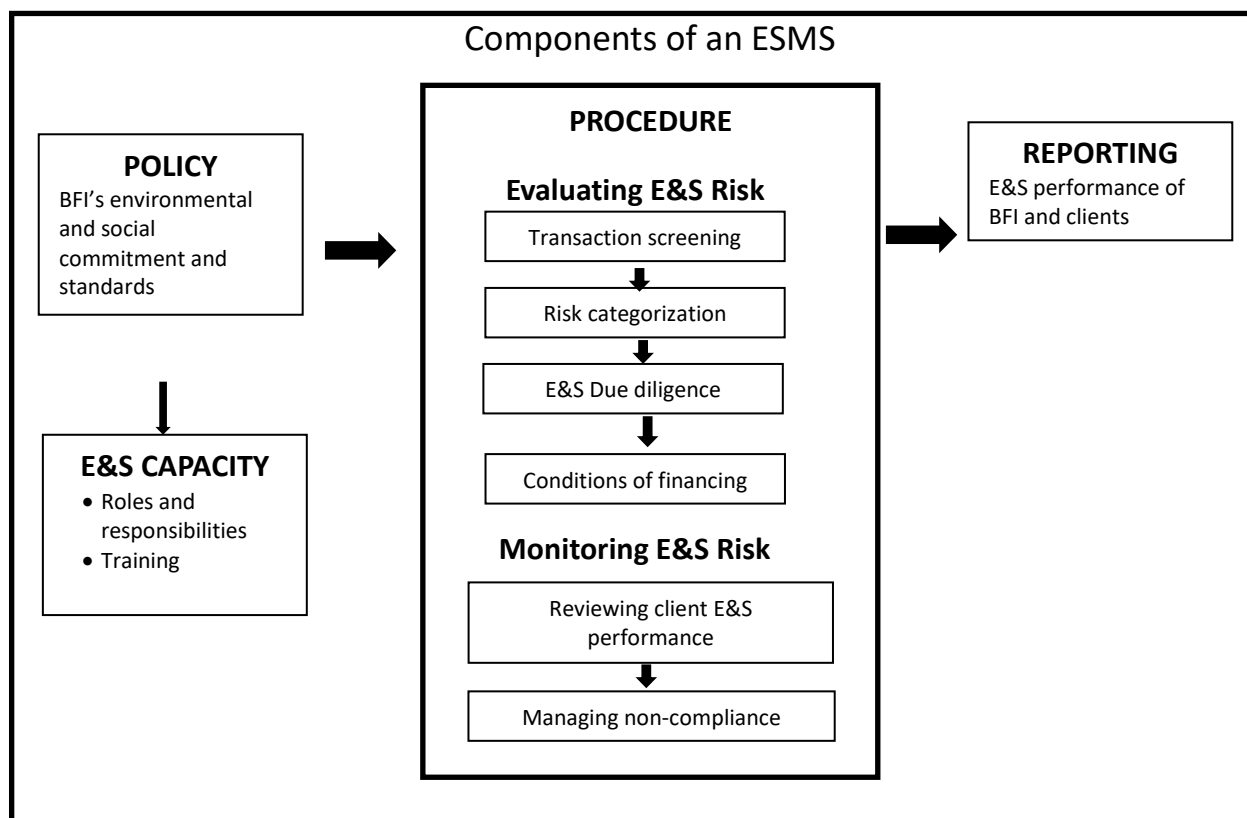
Components of an ESMS

POLICY
BFI's environmental and social commitment and standards

E&S CAPACITY
• Roles and responsibilities
• Training

PROCEDURE

Evaluating E&S Risk

Transaction screening

Risk categorization

E&S Due diligence

Conditions of financing

Monitoring E&S Risk

Reviewing client E&S performance

Managing non-compliance

REPORTING
E&S performance of BFI and clients